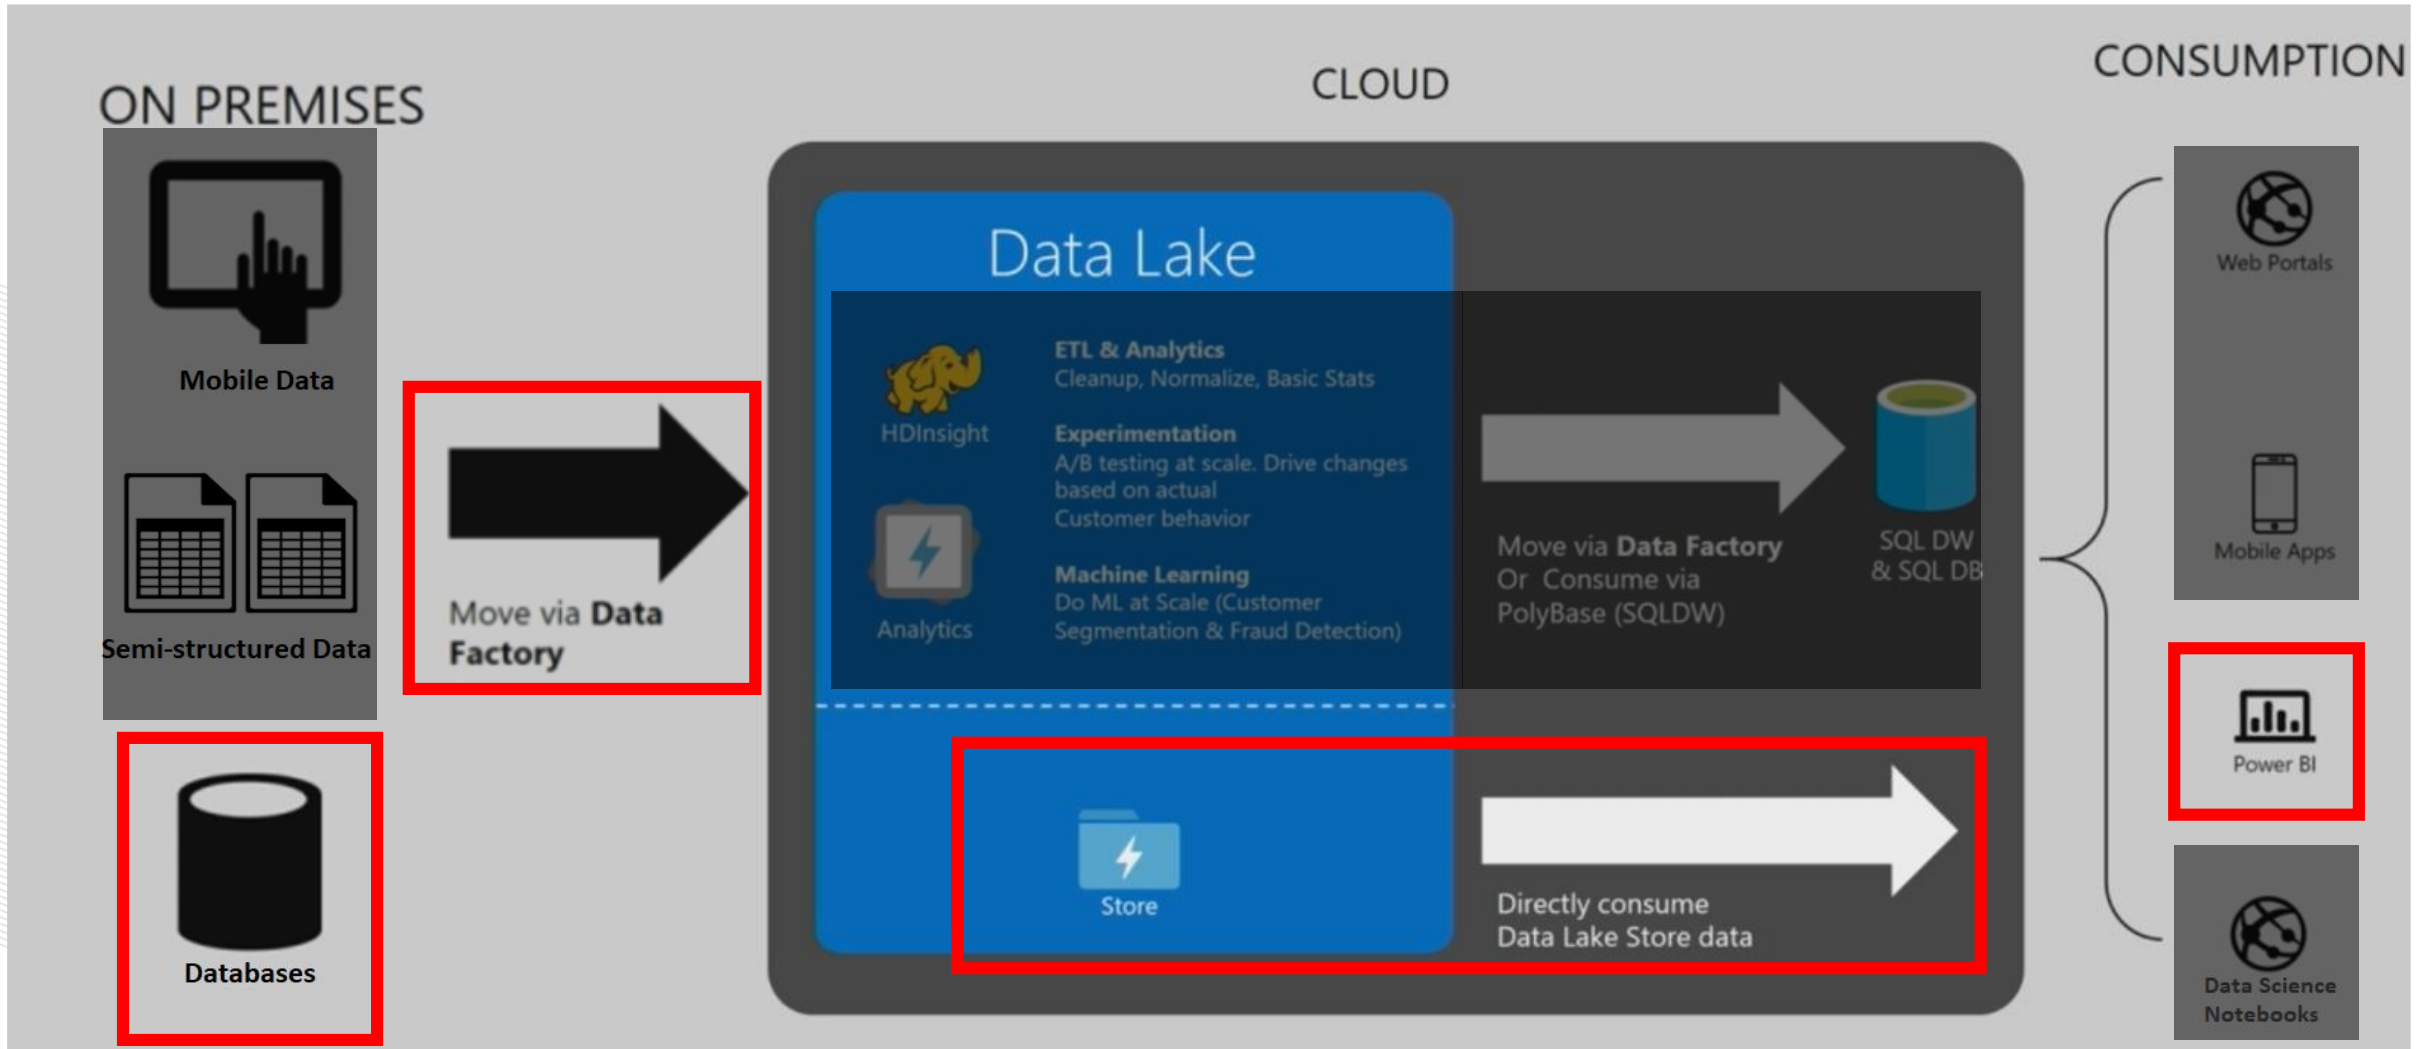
ON PREMISES

Mobile Data

Semi-structured Data

Databases

Move via **Data Factory**

CLOUD

Data Lake

HDInsight

Analytics

**ETL & Analytics**
Cleanup, Normalize, Basic Stats

**Experimentation**
A/B testing at scale. Drive changes based on actual Customer behavior

**Machine Learning**
Do ML at Scale (Customer Segmentation & Fraud Detection)

Move via **Data Factory**
Or Consume via PolyBase (SQLDW)

SQL DW & SQL DB

Store

Directly consume Data Lake Store data

CONSUMPTION

Web Portals

Mobile Apps

Power BI

Data Science Notebooks